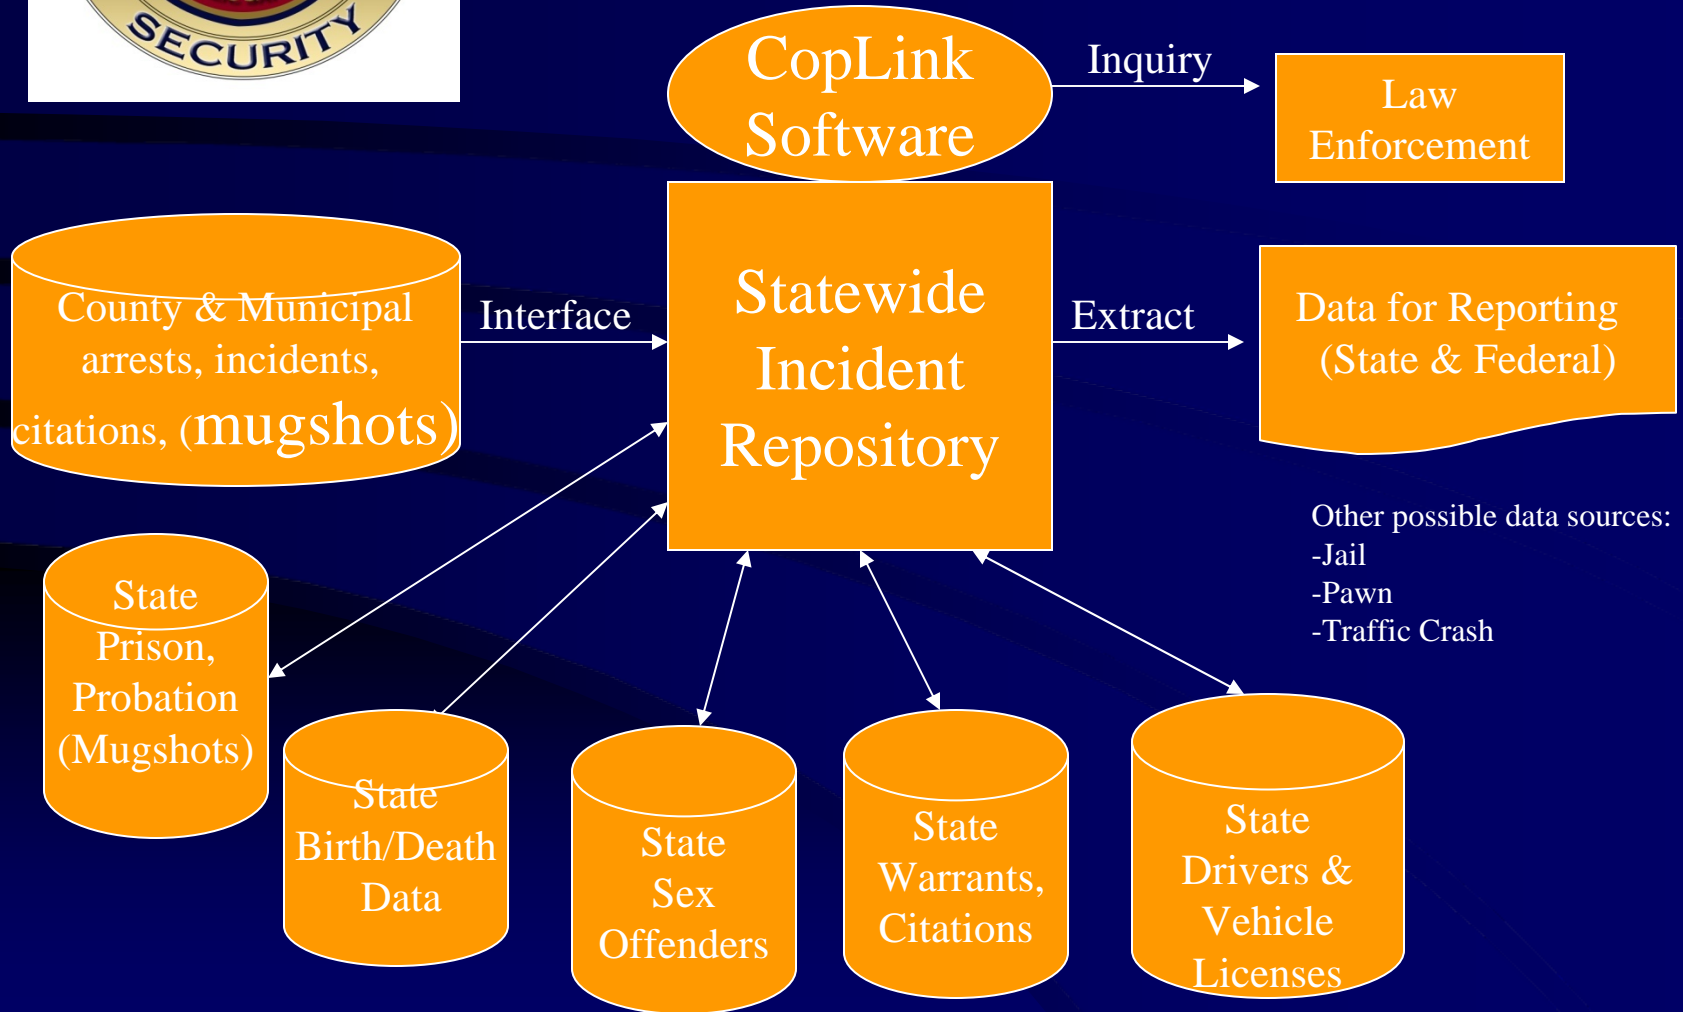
SECURITY

CopLink Software

Inquiry

Law Enforcement

County & Municipal arrests, incidents, citations, (mugshots)

Interface

Statewide Incident Repository

Extract

Data for Reporting (State & Federal)

Other possible data sources:
-Jail
-Pawn
-Traffic Crash

State Prison, Probation (Mugshots)

State Birth/Death Data

State Sex Offenders

State Warrants, Citations

State Drivers & Vehicle Licenses